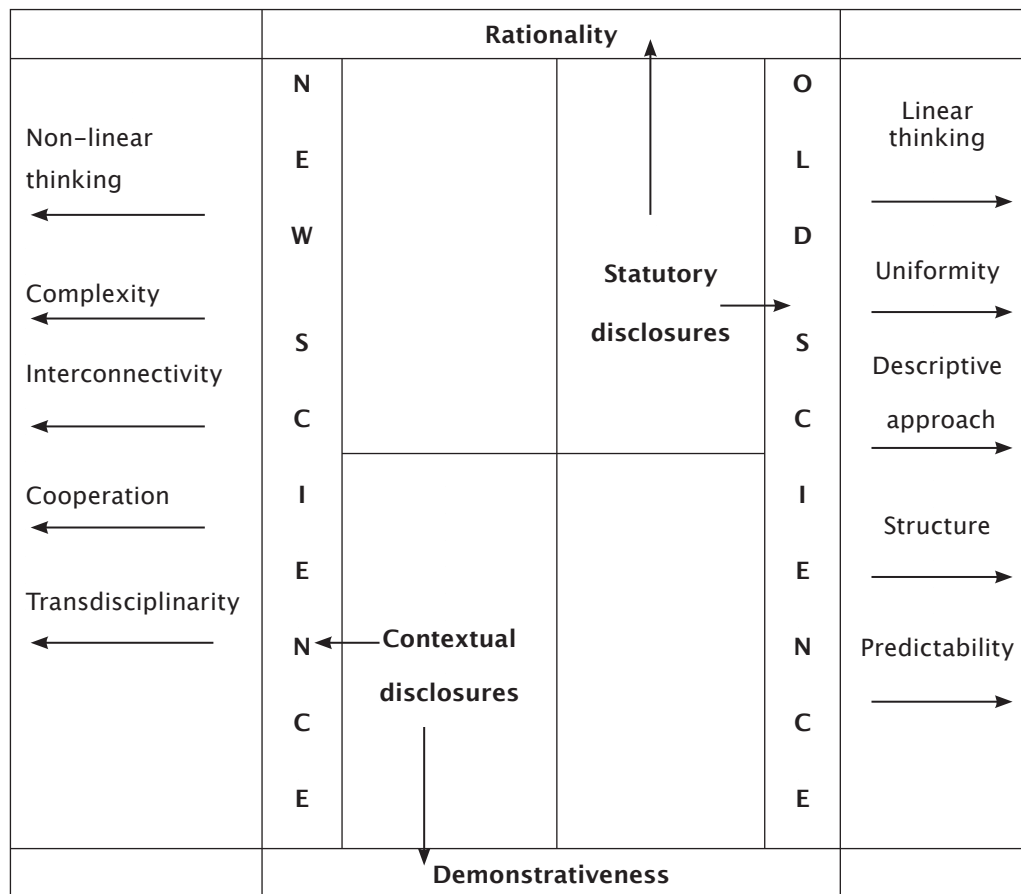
Rationality

Non-linear thinking

Complexity

Interconnectivity

Cooperation

Transdisciplinarity

N
E
W

S
C
I
E
N
C
E

Statutory disclosures

Contextual disclosures

O
L
D

S
C
I
E
N
C
E

Linear thinking

Uniformity

Descriptive approach

Structure

Predictability

Demonstrativeness